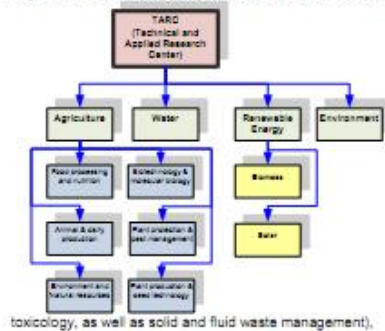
TARC (Technical and Applied Research Center)

Agriculture

Water

Renewable Energy

Environment

Food processing and nutrition

Biotechnology & molecular biology

Biomass

Animal & dairy production

Plant protection & pest management

Solar

Environment and natural resources

Plant production & seed technology

toxicology, as well as solid and fluid waste management),